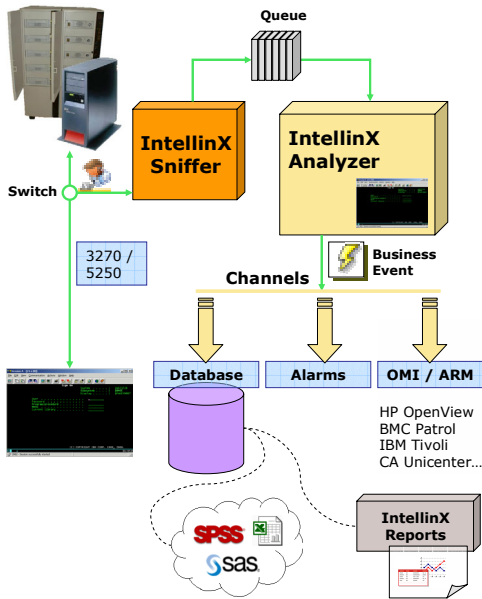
Queue

IntellinX Sniffer

IntellinX Analyzer

Switch

3270 / 5250

Business Event

Channels

Database

Alarms

OMI / ARM

HP OpenView
BMC Patrol
IBM Tivoli
CA Unicenter...

SPSS

sas

IntellinX Reports